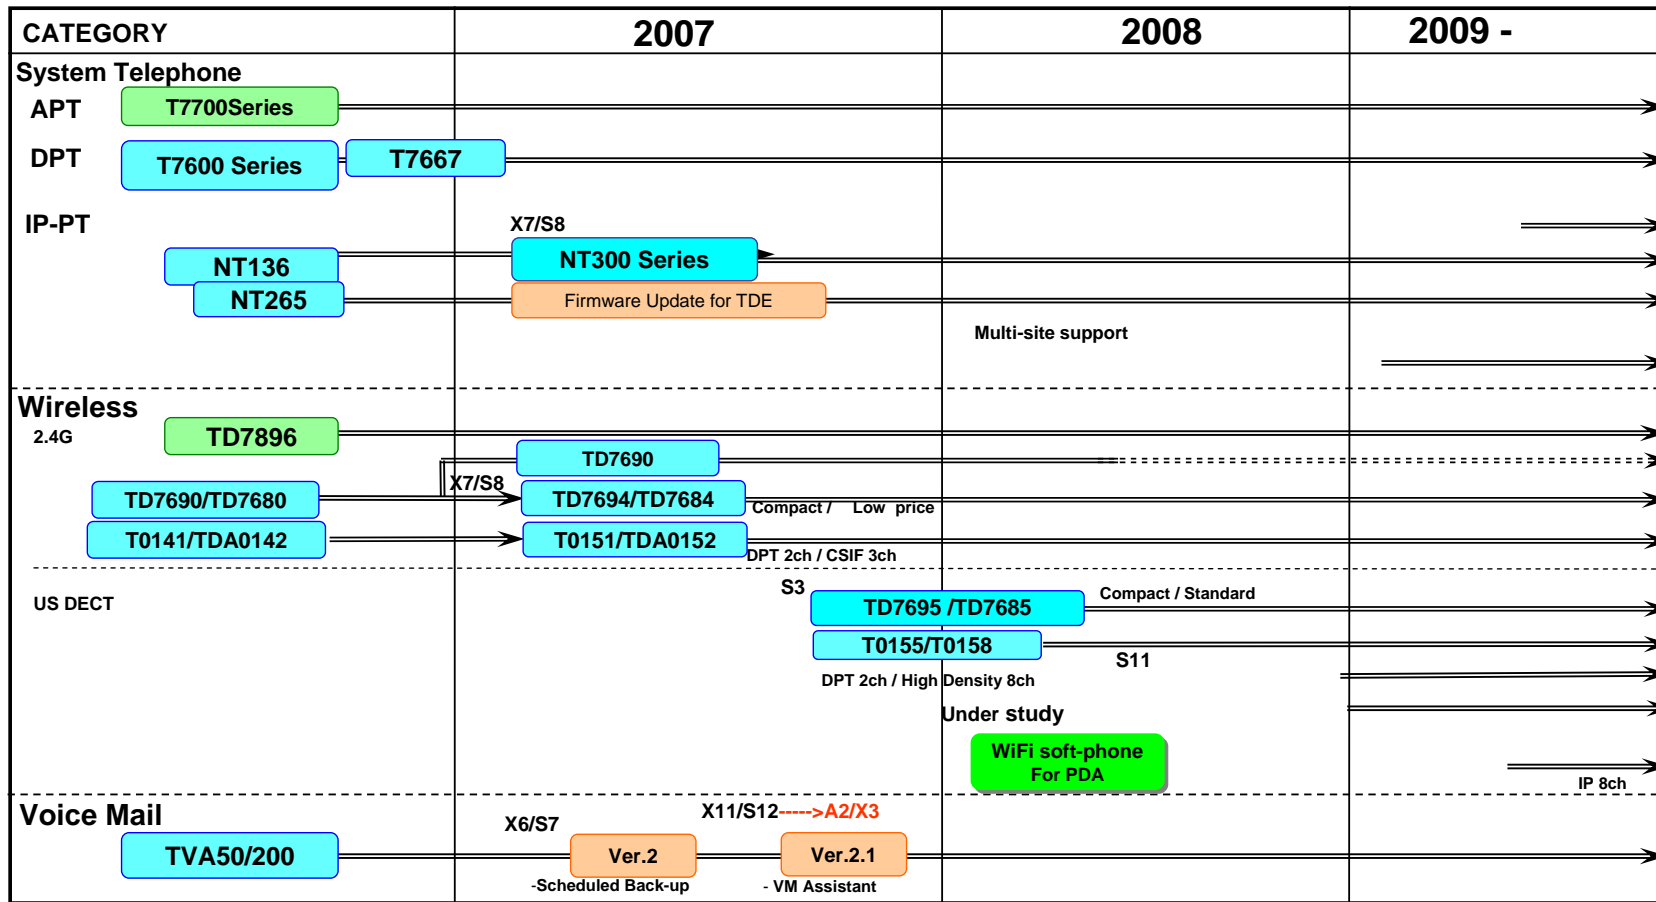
CATEGORY

2007

2008

2009 -

System Telephone

APT

T7700Series

DPT

T7600 Series

T7667

IP-PT

X7/S8

NT136

NT300 Series

NT265

Firmware Update for TDE

Multi-site support

Wireless

2.4G

TD7896

TD7690

X7/S8

TD7690/TD7680

TD7694/TD7684

Compact / Low price

T0141/TDA0142

T0151/TDA0152

DPT 2ch / CSIF 3ch

US DECT

S3

TD7695 /TD7685

Compact / Standard

T0155/T0158

S11

DPT 2ch / High Density 8ch

Under study

WiFi soft-phone For PDA

IP 8ch

Voice Mail

X11/S12----->A2/X3

X6/S7

TVA50/200

Ver.2

Ver.2.1

-Scheduled Back-up

- VM Assistant